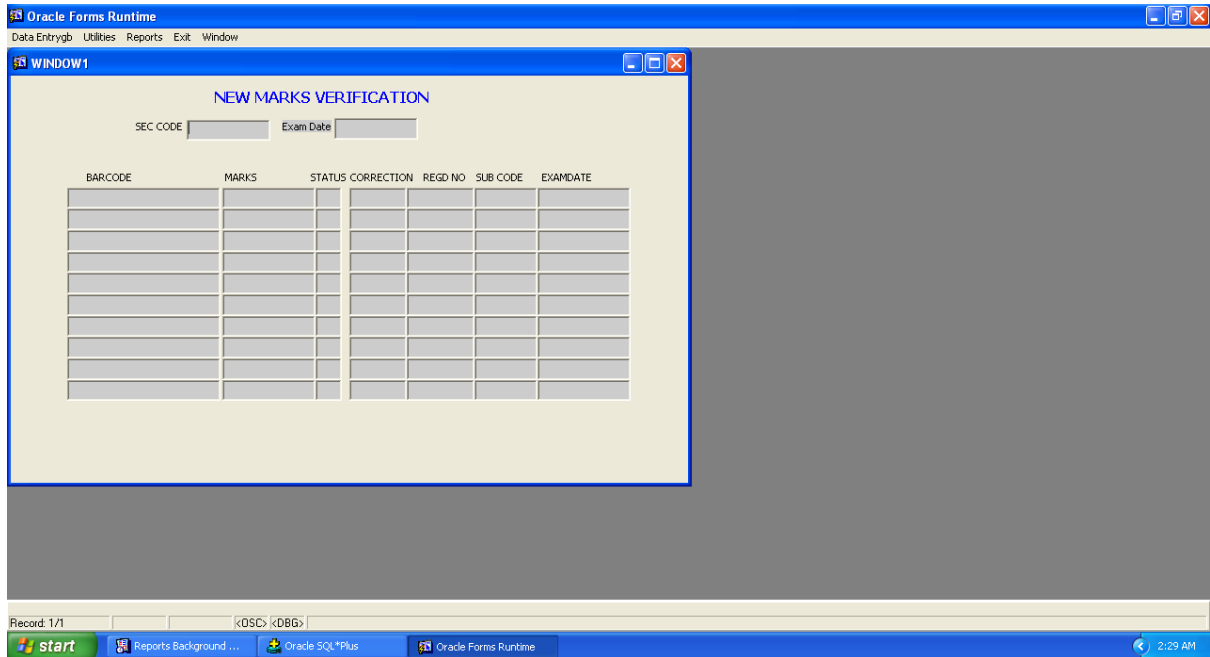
Oracle Forms Runtime

Data Entrygb Utilities Reports Exit Window

WINDOW1

NEW MARKS VERIFICATION

SEC CODE
Exam Date

| BARCODE | MARKS | STATUS | CORRECTION | REGD NO | SUB CODE | EXAMDATE |
|---|---|---|---|---|---|---|
| | | | | | | |
| | | | | | | |
| | | | | | | |
| | | | | | | |
| | | | | | | |
| | | | | | | |
| | | | | | | |
| | | | | | | |
| | | | | | | |
| | | | | | | |

Record: 1/1 <OSC> <DBG>

start
Reports Background ...
Oracle SQL*Plus
Oracle Forms Runtime
2:29 AM